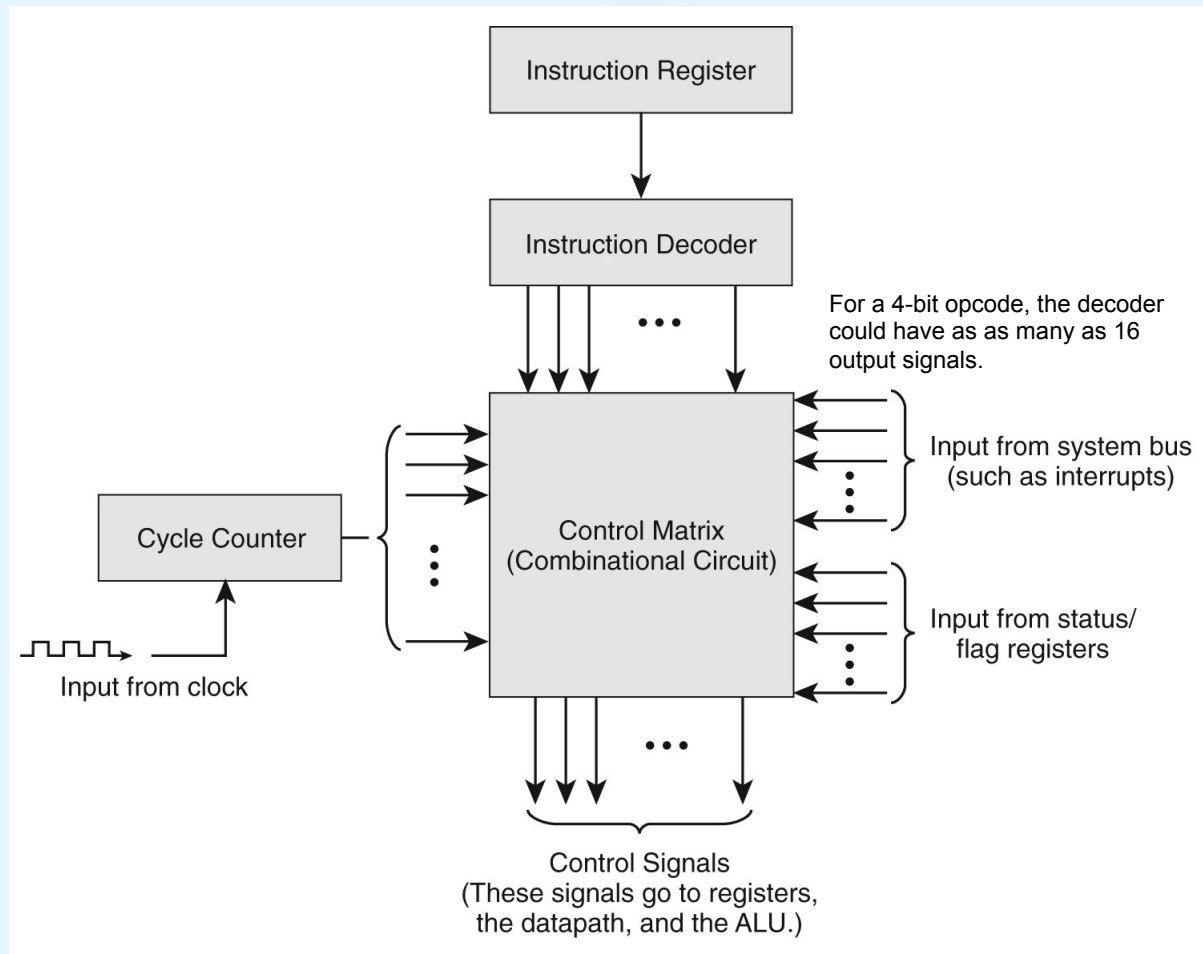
Instruction Register

Instruction Decoder

For a 4-bit opcode, the decoder could have as as many as 16 output signals.

Input from system bus (such as interrupts)

Cycle Counter

Control Matrix (Combinational Circuit)

Input from status/ flag registers

Input from clock

Control Signals (These signals go to registers, the datapath, and the ALU.)